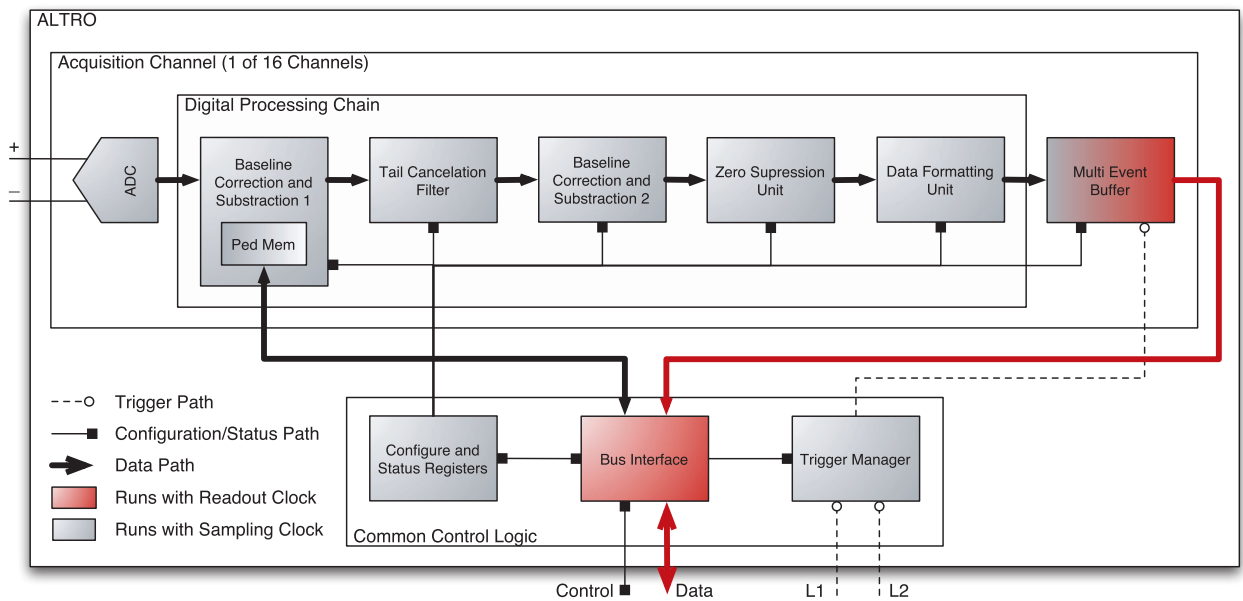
ALTRO

Acquisition Channel (1 of 16 Channels)

Digital Processing Chain

+

−

ADC

Baseline Correction and Substraction 1

Ped Mem

Tail Cancelation Filter

Baseline Correction and Substraction 2

Zero Supression Unit

Data Formatting Unit

Multi Event Buffer

Trigger Path

Configuration/Status Path

Data Path

Runs with Readout Clock

Runs with Sampling Clock

Configure and Status Registers

Bus Interface

Trigger Manager

Common Control Logic

Control

Data

L1

L2